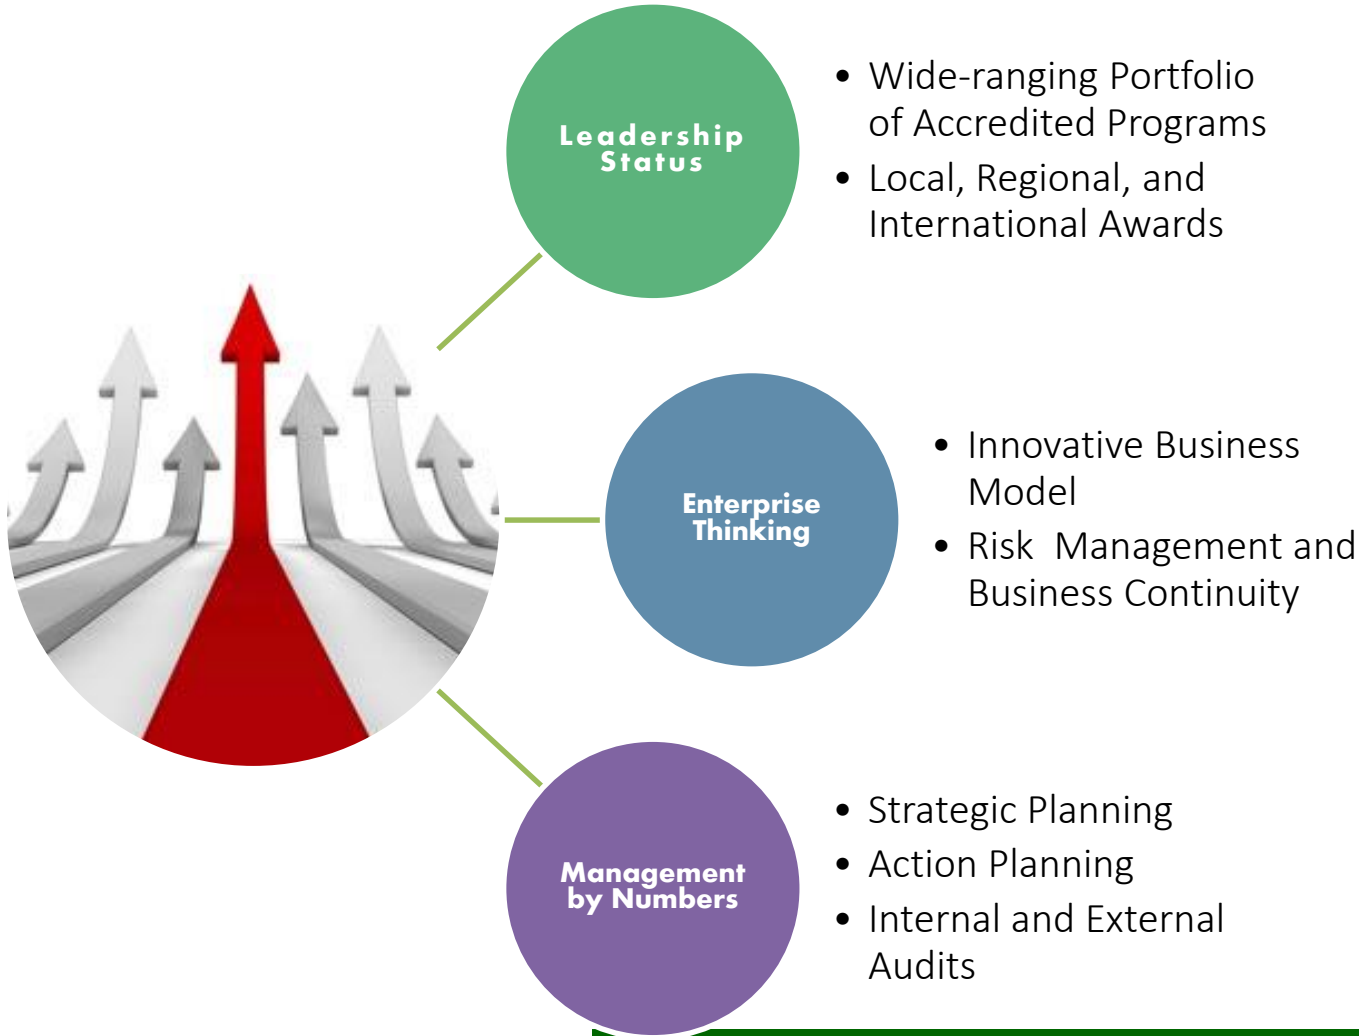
Leadership Status

- Wide-ranging Portfolio of Accredited Programs
- Local, Regional, and International Awards

Enterprise Thinking

- Innovative Business Model
- Risk  Management and Business Continuity

Management by Numbers

- Strategic Planning
- Action Planning
- Internal and External Audits